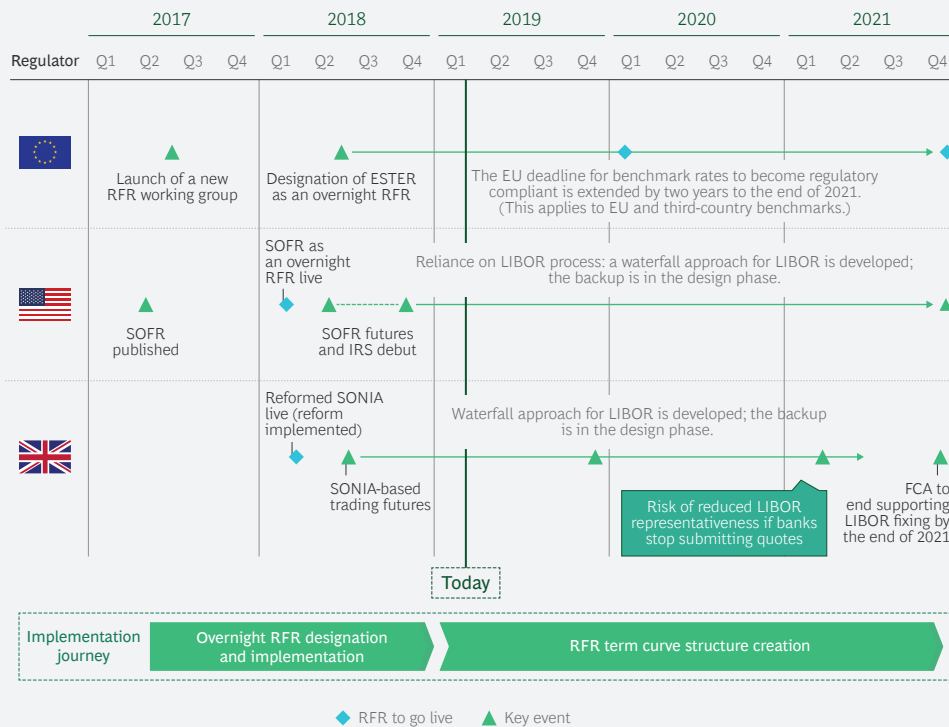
| Regulator | 2017 Q1 | Q2 | Q3 | Q4 | 2018 Q1 | Q2 | Q3 | Q4 | 2019 Q1 | Q2 | Q3 | Q4 | 2020 Q1 | Q2 | Q3 | Q4 | 2021 Q1 | Q2 | Q3 | Q4 |
|---|---|---|---|---|---|---|---|---|---|---|---|---|---|---|---|---|---|---|---|---|

Launch of a new RFR working group

Designation of ESTER as an overnight RFR

The EU deadline for benchmark rates to become regulatory compliant is extended by two years to the end of 2021. (This applies to EU and third-country benchmarks.)

SOFR as an overnight RFR live

Reliance on LIBOR process: a waterfall approach for LIBOR is developed; the backup is in the design phase.

SOFR published

SOFR futures and IRS debut

Reformed SONIA live (reform implemented)

Waterfall approach for LIBOR is developed; the backup is in the design phase.

SONIA-based trading futures

Risk of reduced LIBOR representativeness if banks stop submitting quotes

FCA to end supporting LIBOR fixing by the end of 2021

Today

Implementation journey

Overnight RFR designation and implementation

RFR term curve structure creation

RFR to go live

Key event